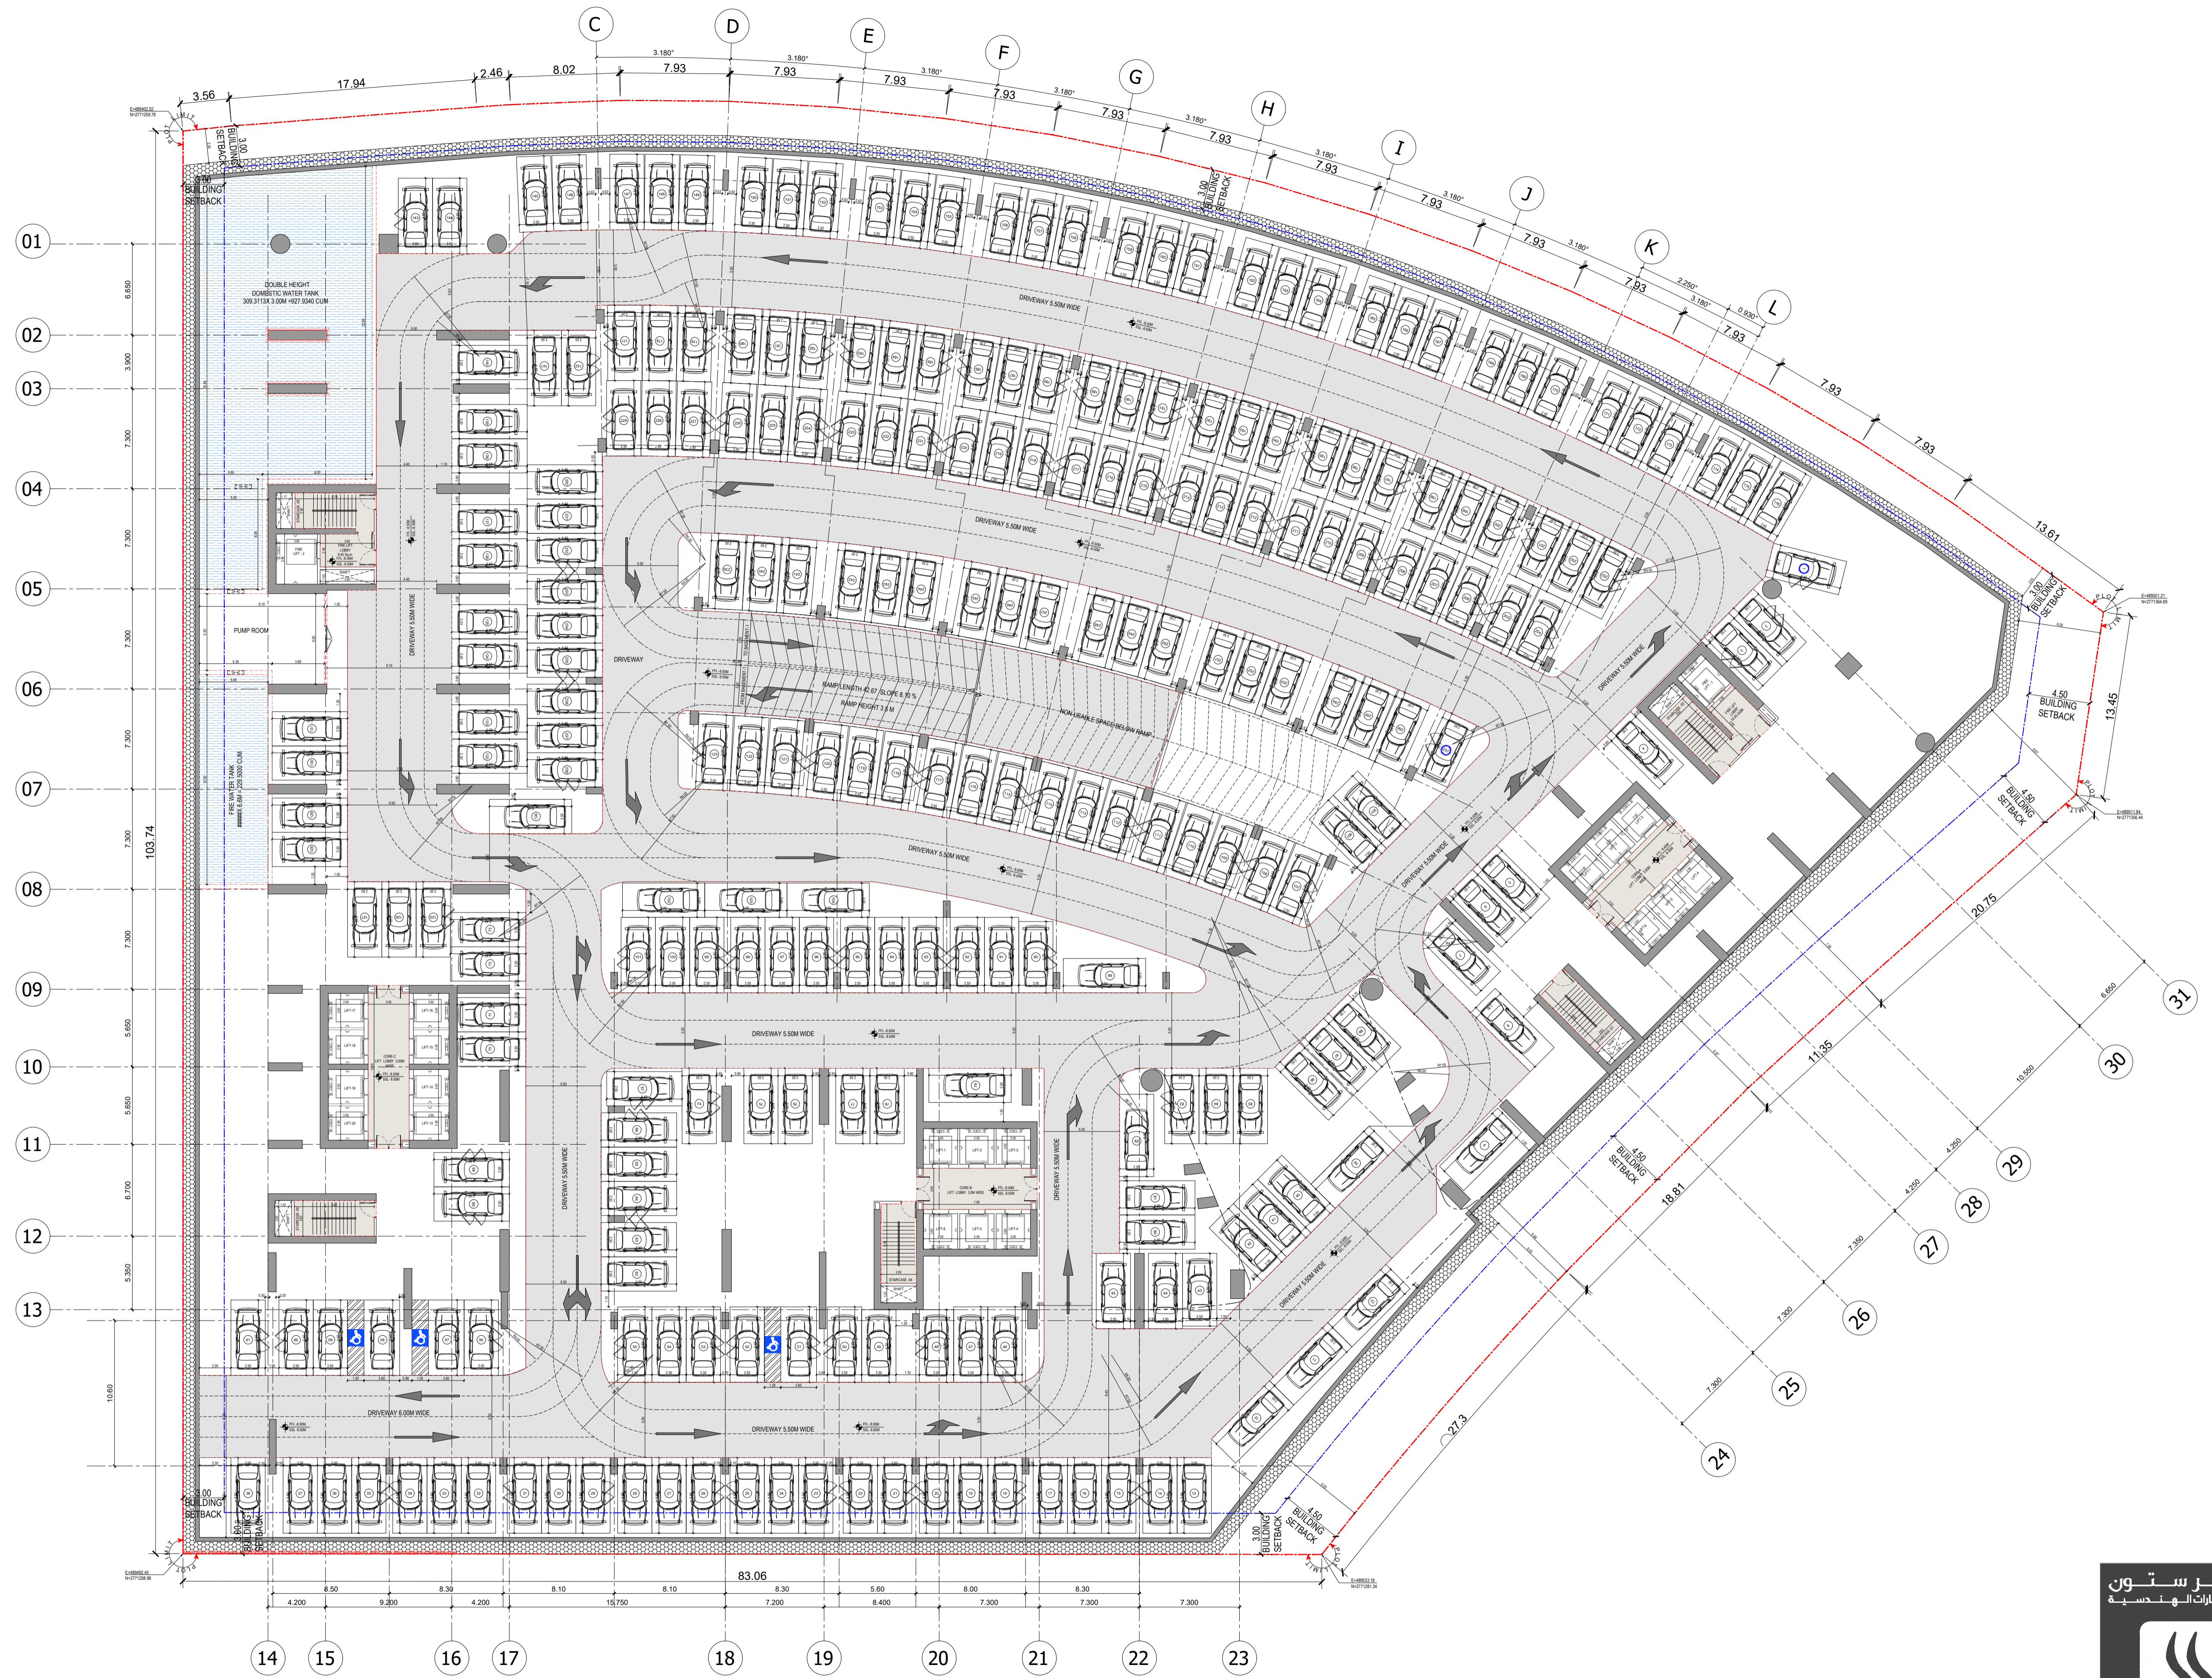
C
D
E
F
G
H
I
J
K
L

3.56
17.94
2.46
8.02
7.93
7.93
7.93
7.93
7.93
7.93
7.93
7.93
7.93
7.93
7.93
7.93
7.93
3.180°
3.180°
3.180°
3.180°
3.180°
3.180°
3.180°
3.180°
3.180°
2.250°
3.180°
0.930°
13.61
13.45

3.00 BUILDING SETBACK
3.00 BUILDING SETBACK
3.00 BUILDING SETBACK
3.00 BUILDING SETBACK
4.50 BUILDING SETBACK
4.50 BUILDING SETBACK
4.50 BUILDING SETBACK
4.50 BUILDING SETBACK
3.00 BUILDING SETBACK
3.00 BUILDING SETBACK
3.00 BUILDING SETBACK

01
02
03
04
05
06
07
08
09
10
11
12
13

6.650
3.900
7.300
7.300
7.300
7.300
7.300
7.300
5.650
5.650
6.700
5.350
103.74
10.60

DOUBLE HEIGHT DOMESTIC WATER TANK
PUMP ROOM
FIRE WATER TANK
DRIVEWAY 5.50M WIDE
DRIVEWAY 5.50M WIDE
DRIVEWAY 5.50M WIDE
DRIVEWAY 5.50M WIDE
DRIVEWAY 5.50M WIDE
DRIVEWAY 5.50M WIDE
DRIVEWAY 5.50M WIDE
DRIVEWAY 5.50M WIDE
DRIVEWAY 5.50M WIDE
DRIVEWAY 5.50M WIDE
DRIVEWAY 6.00M WIDE
DRIVEWAY
RAMP LENGTH 42.67 SLOPE 8.10 %
RAMP HEIGHT 3.5 M
NON USABLE SPACE BELOW RAMP
STAIRCASE

20.75
11.35
18.81
27.3
6.650
10.550
4.250
4.250
7.300
7.300
7.300
31
30
29
28
27
26
25
24

83.06
8.50
8.30
8.10
8.10
8.30
5.60
8.00
8.30
4.200
9.200
4.200
15.750
7.200
8.400
7.300
7.300
7.300

14
15
16
17
18
19
20
21
22
23

ستون
ارات الهندسية